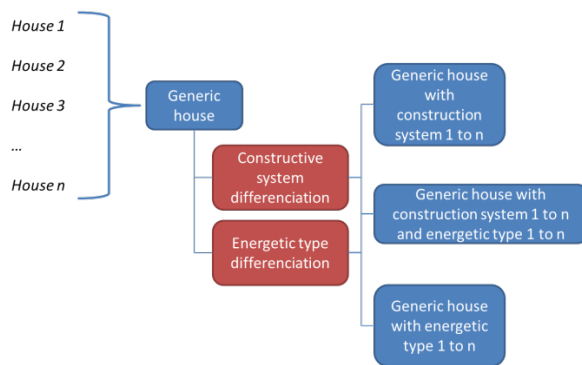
House 1

House 2

House 3

...

House n

Generic house

Constructive system differenciation

Energetic type differenciation

Generic house with construction system 1 to n

Generic house with construction system 1 to n and energetic type 1 to n

Generic house with energetic type 1 to n